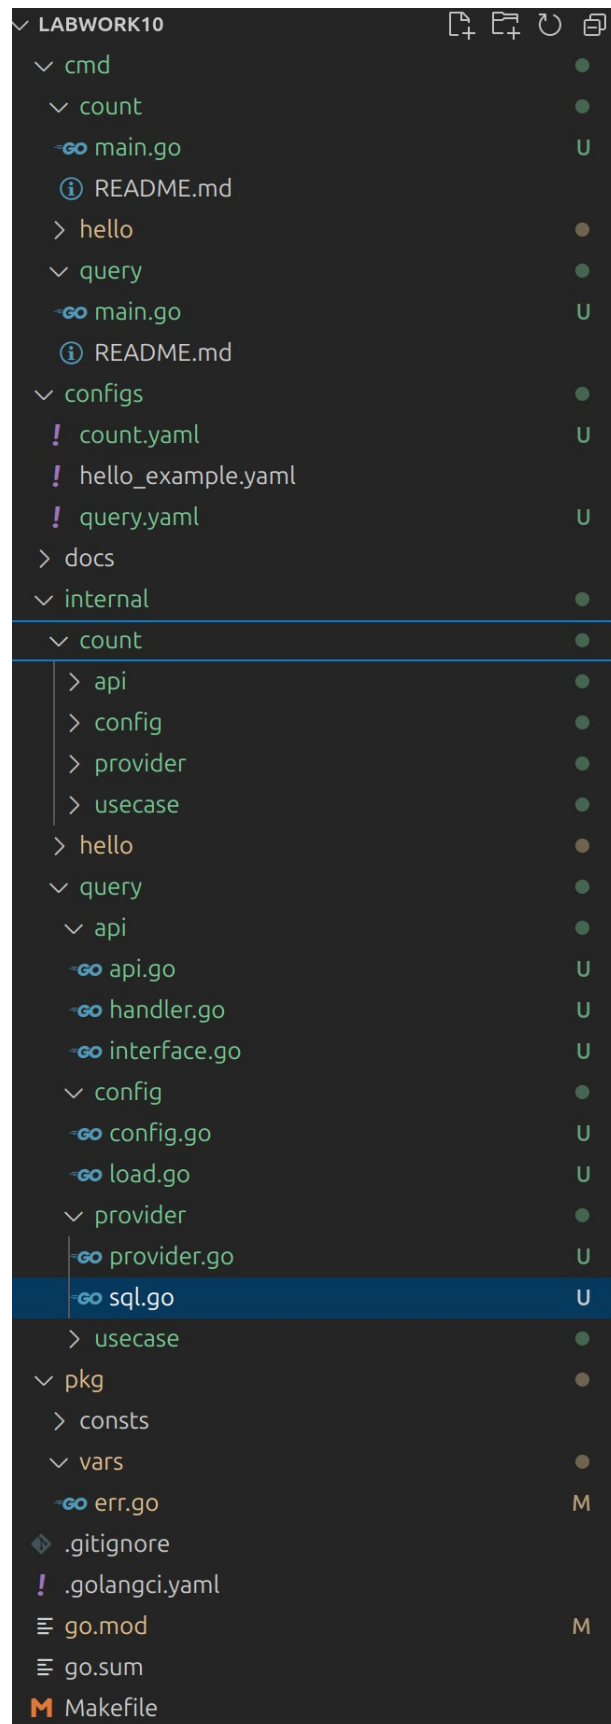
LABWORK10
cmd
count
main.go U
README.md
hello
query
main.go U
README.md
configs
count.yaml U
hello_example.yaml
query.yaml U
docs
internal
count
api
config
provider
usecase
hello
query
api
api.go U
handler.go U
interface.go U
config
config.go U
load.go U
provider
provider.go U
sql.go U
usecase
pkg
consts
vars
err.go M
.gitignore
.golangci.yaml
go.mod M
go.sum
Makefile